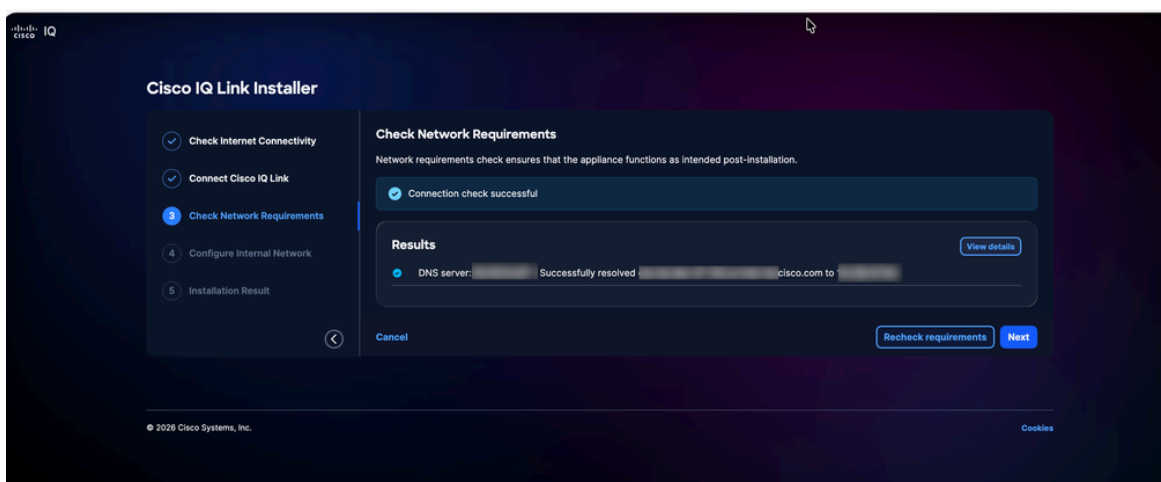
cisco IQ

Cisco IQ Link Installer

Check Internet Connectivity

Connect Cisco IQ Link

3 Check Network Requirements

4 Configure Internal Network

5 Installation Result

Check Network Requirements

Network requirements check ensures that the appliance functions as intended post-installation.

Connection check successful

Results

View details

DNS server: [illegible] Successfully resolved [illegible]cisco.com to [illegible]

Cancel

Recheck requirements

Next

© 2026 Cisco Systems, Inc.

Cookies